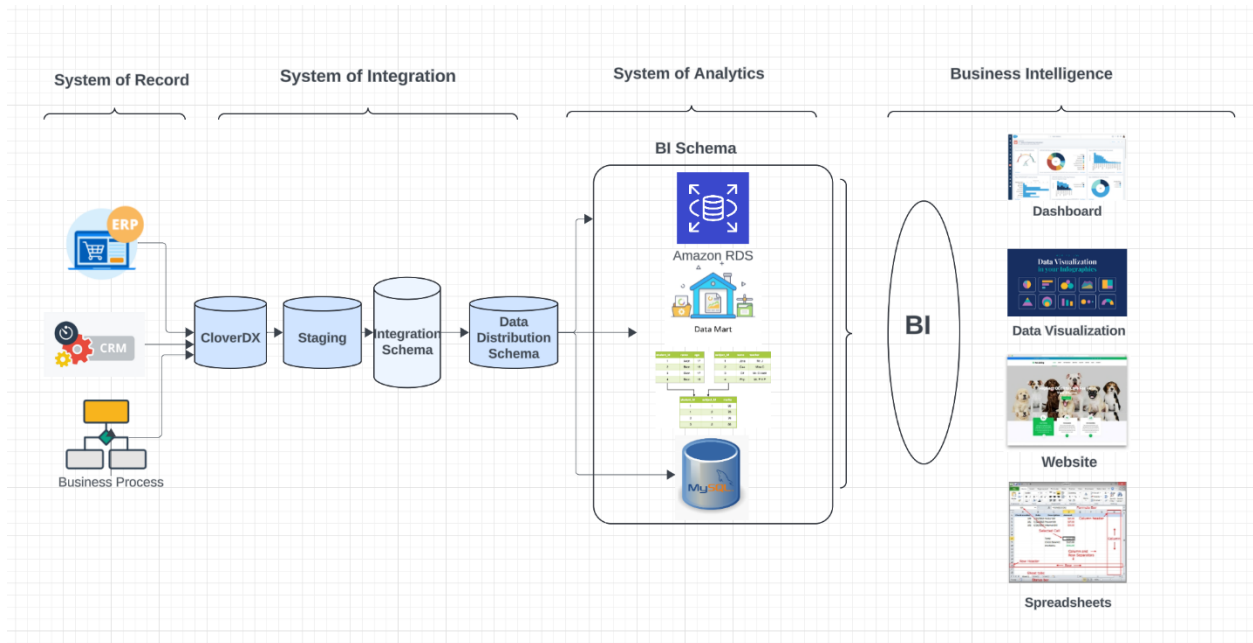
System of Record

System of Integration

System of Analytics

Business Intelligence

BI Schema

ERP

CRM

Business Process

CloverDX

Staging

Integration Schema

Data Distribution Schema

Amazon RDS

Data Mart

MySQL

BI

Dashboard

Data Visualization in your Infographics

Data Visualization

Website

Spreadsheets